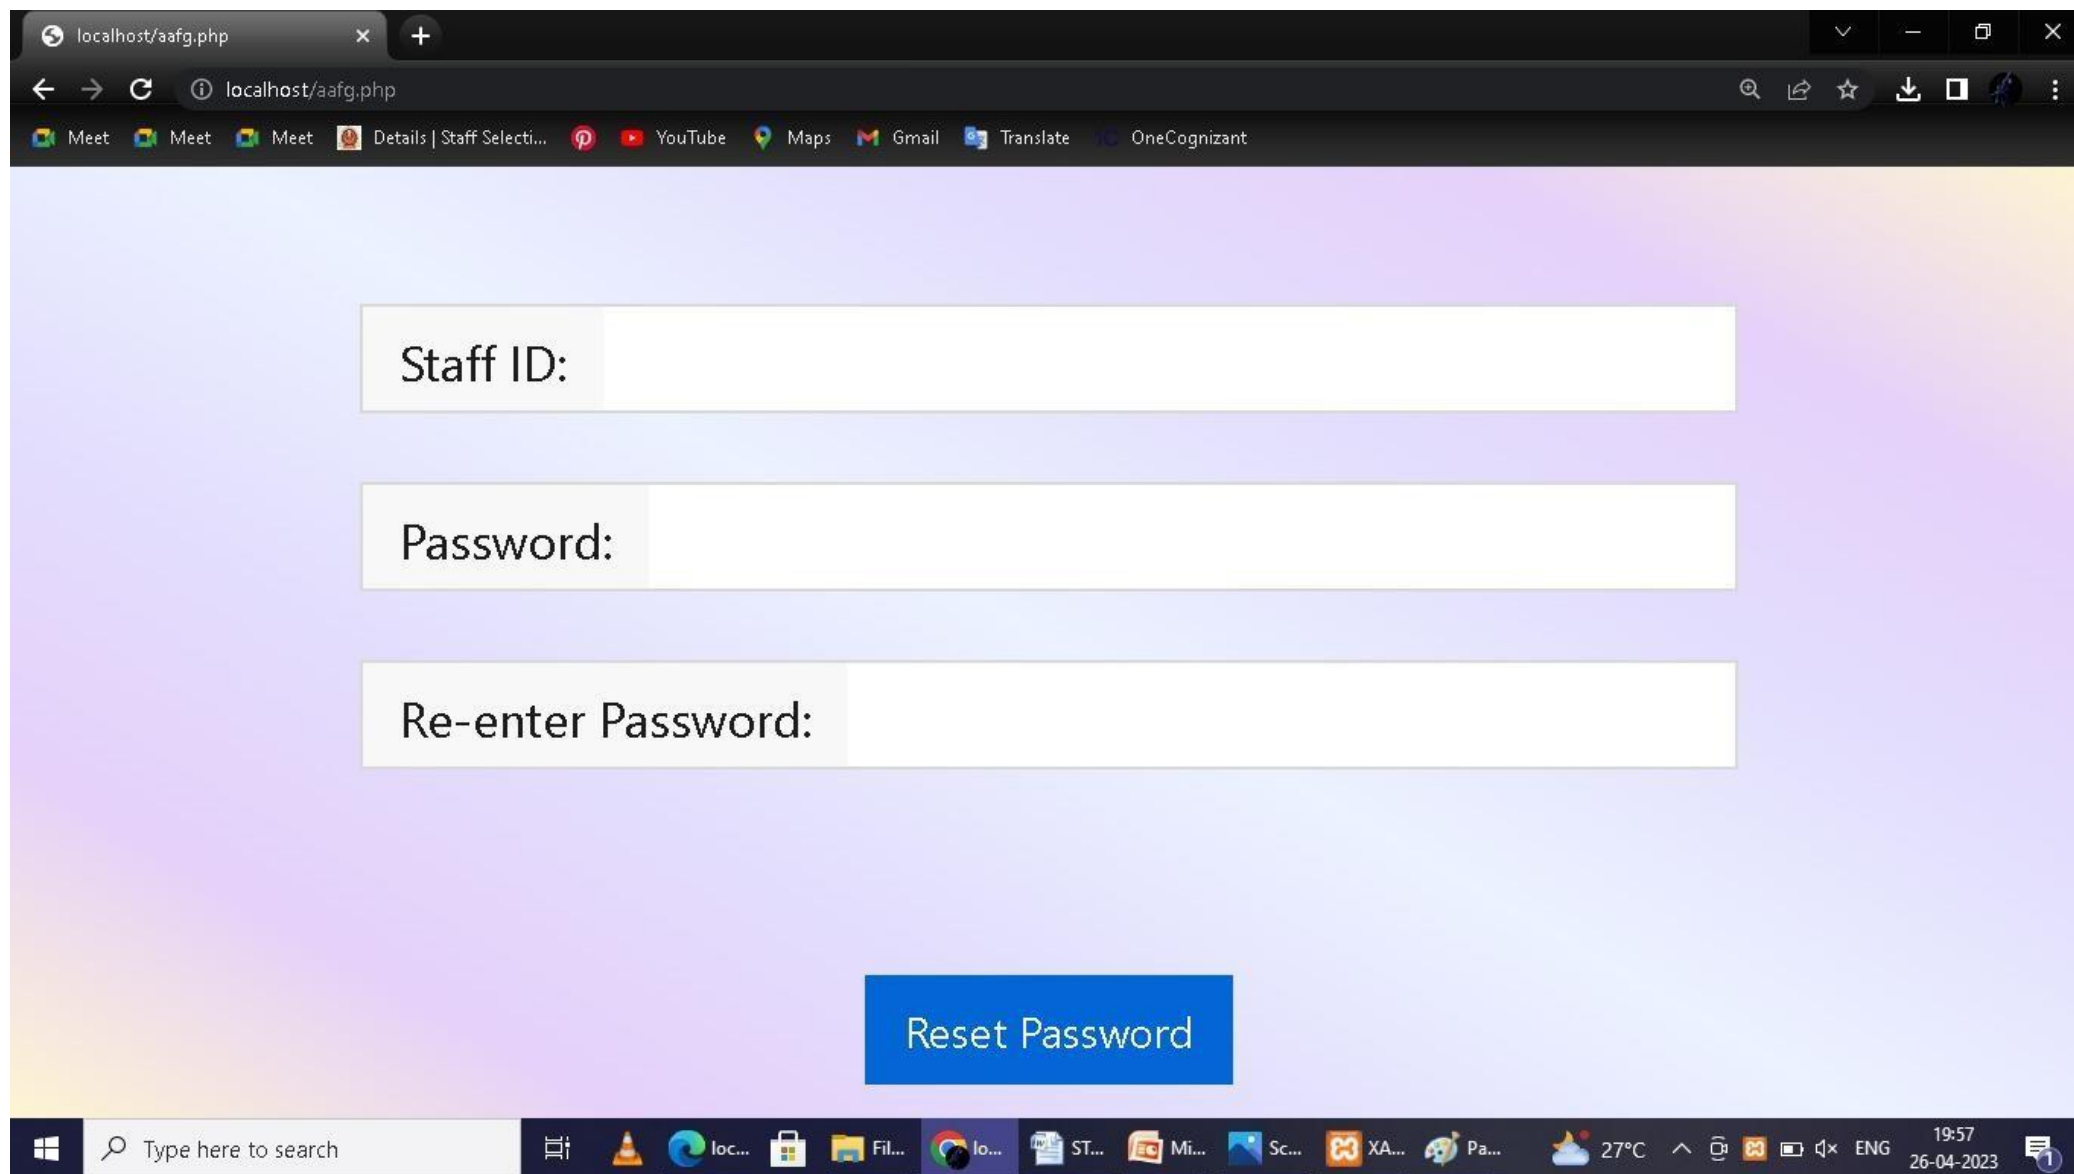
localhost/aafg.php

localhost/aafg.php

Meet Meet Meet Details | Staff Selecti... YouTube Maps Gmail Translate OneCognizant

Staff ID:

Password:

Re-enter Password:

Reset Password

Type here to search

loc... Fil... lo... ST... Mi... Sc... XA... Pa...

27°C ENG 19:57 26-04-2023